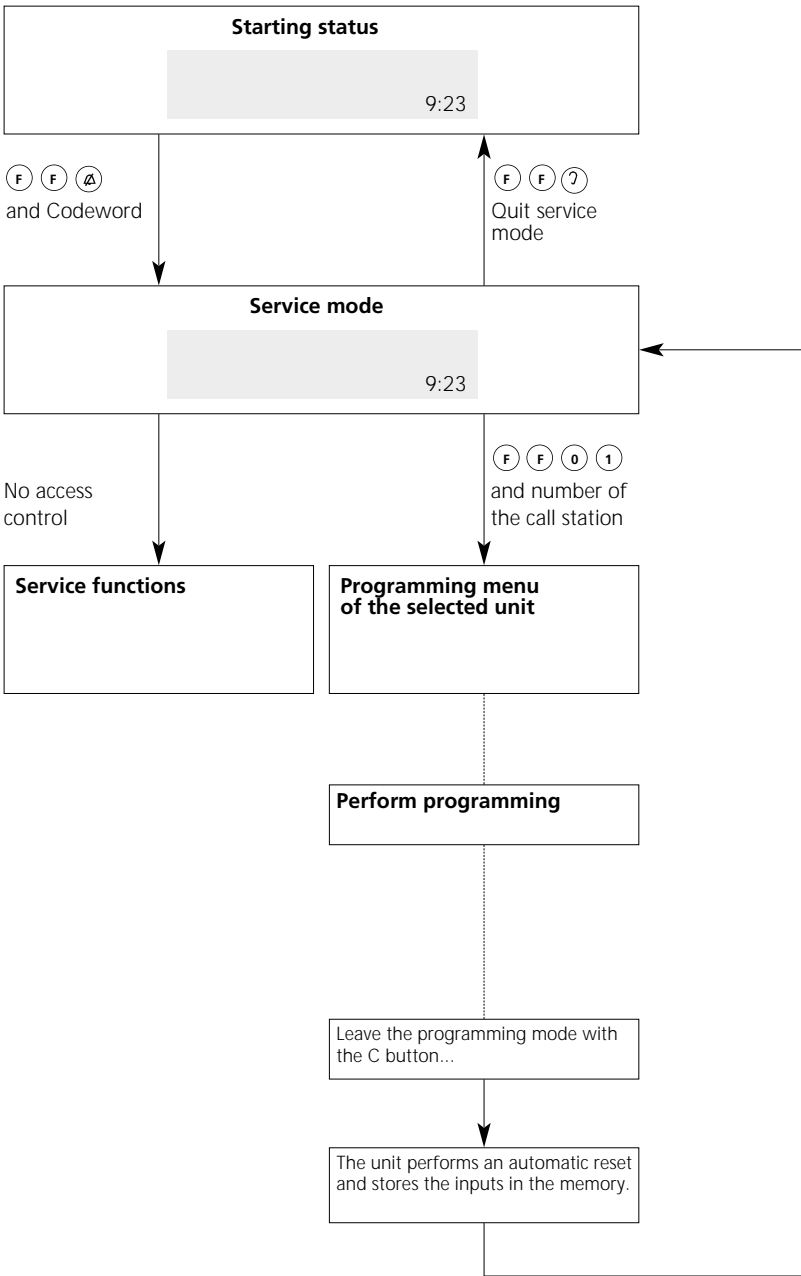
**Starting status**

9:23

F F 

and Codeword

F F 

Quit service mode

**Service mode**

9:23

No access control

F F 0 1

and number of the call station

**Service functions**

**Programming menu of the selected unit**

**Perform programming**

Leave the programming mode with the C button...

The unit performs an automatic reset and stores the inputs in the memory.